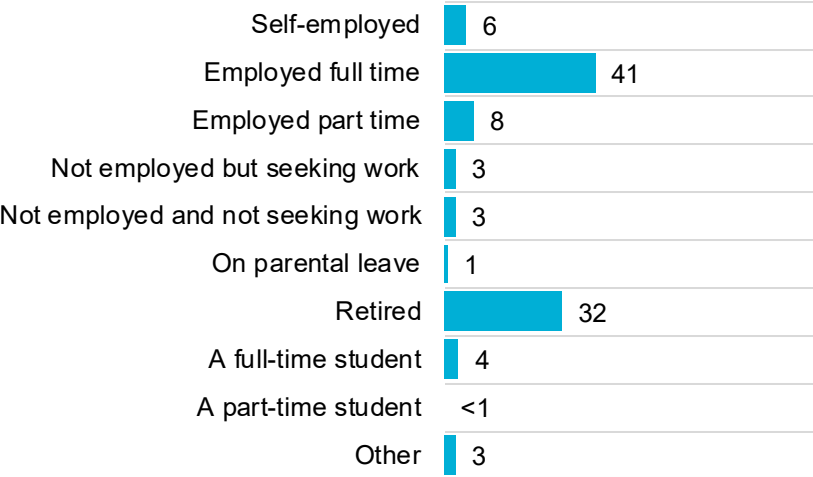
| | |
|---|---|
| Self-employed | 6 |
| Employed full time | 41 |
| Employed part time | 8 |
| Not employed but seeking work | 3 |
| Not employed and not seeking work | 3 |
| On parental leave | 1 |
| Retired | 32 |
| A full-time student | 4 |
| A part-time student | <1 |
| Other | 3 |